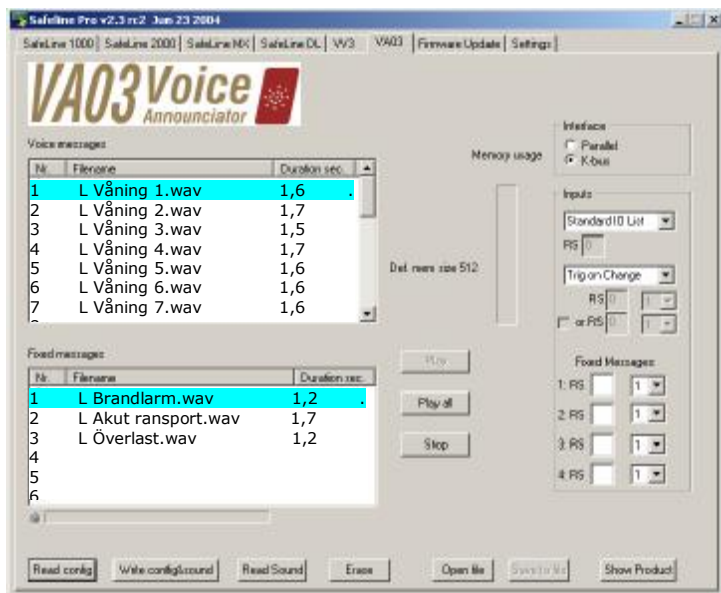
Safeline Pro v2.3 rc2 Jun 23 2004

SafeLine 1000 | SafeLine 2000 | SafeLine MX | SafeLine DL | VV3 | VA03 | Firmware Update | Settings

VA03 Voice Announciator

Voice messages

| Nr. | Filename | Duration sec. |
|---|---|---|
| 1 | L Våning 1.wav | 1,6 |
| 2 | L Våning 2.wav | 1,7 |
| 3 | L Våning 3.wav | 1,5 |
| 4 | L Våning 4.wav | 1,7 |
| 5 | L Våning 5.wav | 1,6 |
| 6 | L Våning 6.wav | 1,6 |
| 7 | L Våning 7.wav | 1,6 |

Memory usage

Det. mem size 512

Fixed messages

| Nr. | Filename | Duration sec. |
|---|---|---|
| 1 | L Brandlarm.wav | 1,2 |
| 2 | L Akut ransport.wav | 1,7 |
| 3 | L Överlast.wav | 1,2 |
| 4 | | |
| 5 | | |
| 6 | | |

Play

Play all

Stop

Interface
Parallel
K-bus

Inputs
Standard IO List
RS 0
Trig on Change
RS 0 1
or RS 0 1

Fixed Messages
1: RS 1
2: RS 1
3: RS 1
4: RS 1

Read config | Write config&sound | Read Sound | Erase | Open file | Save to file | Show Product